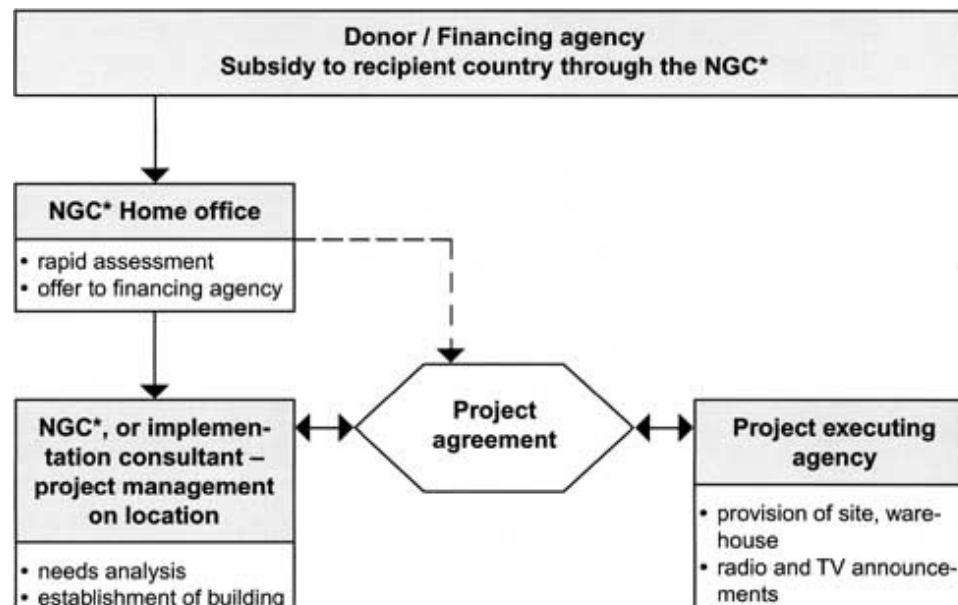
Donor / Financing agency
Subsidy to recipient country through the NGC*

NGC* Home office

• rapid assessment
• offer to financing agency

Project agreement

NGC*, or implementation consultant – project management on location

• needs analysis
• establishment of building

Project executing agency

• provision of site, warehouse
• radio and TV announcements